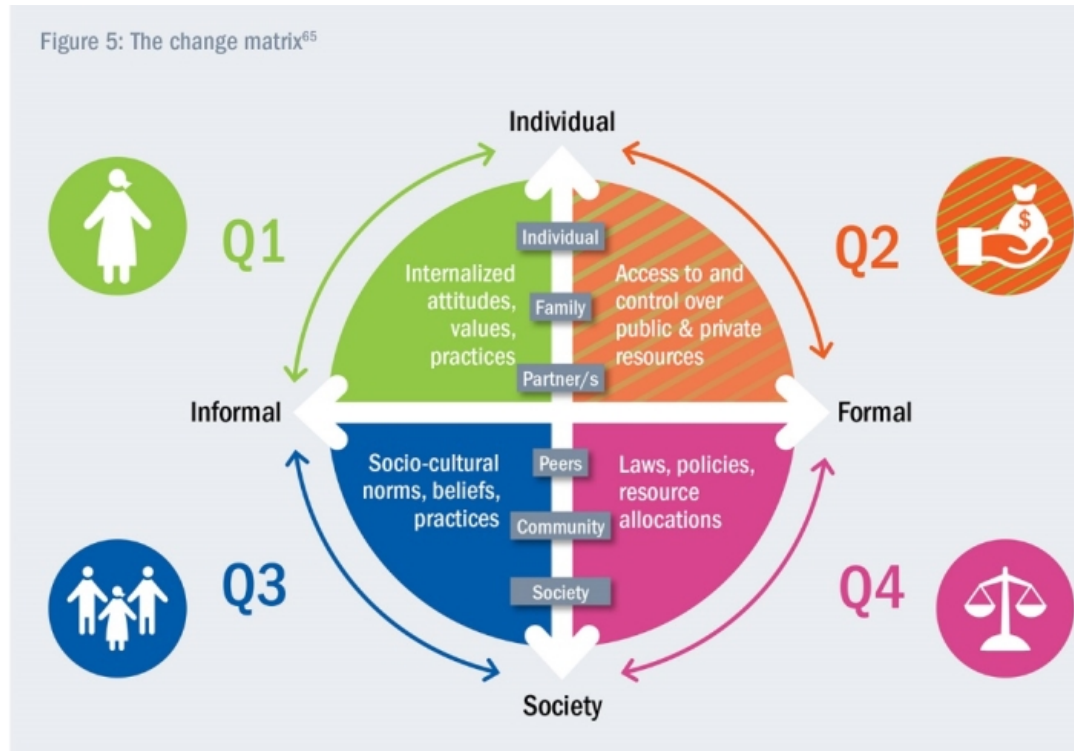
Figure 5: The change matrix$^{65}$

Individual

Q1

Q2

Individual

Internalized attitudes, values, practices

Family

Access to and control over public & private resources

Partner/s

Informal

Formal

Socio-cultural norms, beliefs, practices

Peers

Laws, policies, resource allocations

Community

Q3

Society

Q4

Society